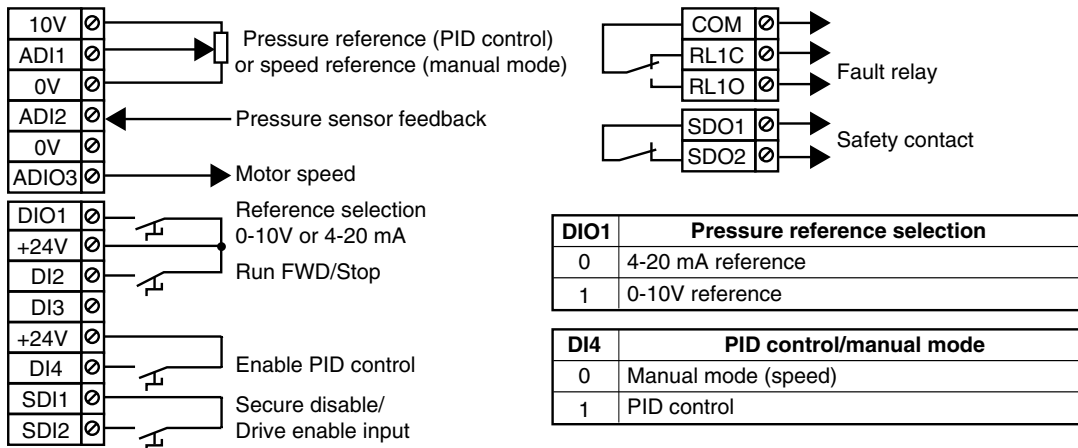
10V
ADI1
0V
ADI2
0V
ADIO3

Pressure reference (PID control) or speed reference (manual mode)

Pressure sensor feedback

Motor speed

DIO1
+24V
DI2
DI3
+24V
DI4
SDI1
SDI2

Reference selection 0-10V or 4-20 mA

Run FWD/Stop

Enable PID control

Secure disable/ Drive enable input

COM
RL1C
RL1O

Fault relay

SDO1
SDO2

Safety contact

| DIO1 | Pressure reference selection |
|---|---|
| 0 | 4-20 mA reference |
| 1 | 0-10V reference |

| DI4 | PID control/manual mode |
|---|---|
| 0 | Manual mode (speed) |
| 1 | PID control |